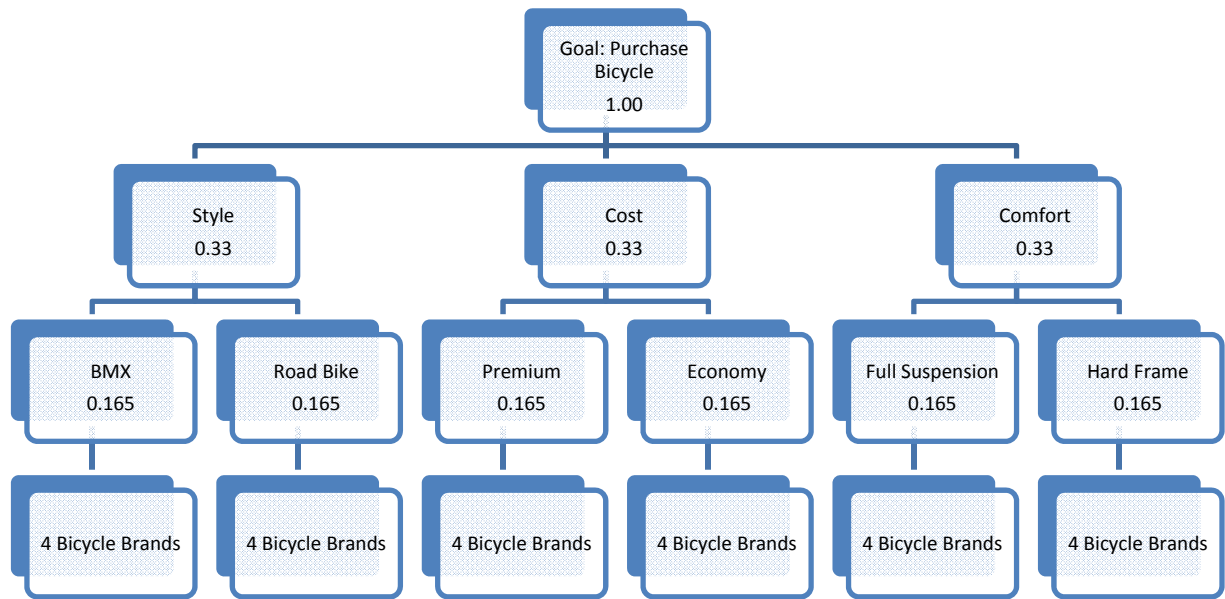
Goal: Purchase Bicycle
1.00

Style
0.33

Cost
0.33

Comfort
0.33

BMX
0.165

Road Bike
0.165

Premium
0.165

Economy
0.165

Full Suspension
0.165

Hard Frame
0.165

4 Bicycle Brands

4 Bicycle Brands

4 Bicycle Brands

4 Bicycle Brands

4 Bicycle Brands

4 Bicycle Brands